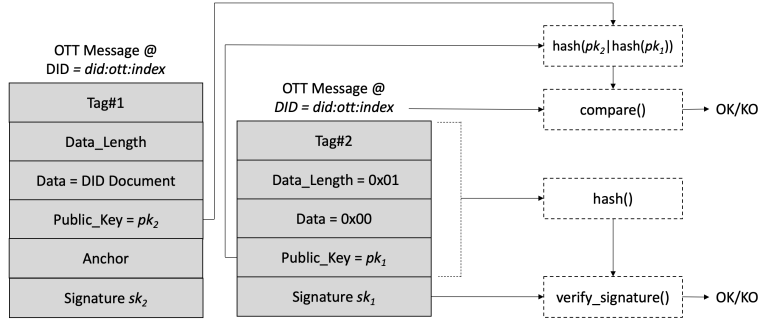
OTT Message @
DID = did:ott:index

Tag#1

Data_Length

Data = DID Document

Public_Key = $pk_2$

Anchor

Signature $sk_2$

OTT Message @
DID = did:ott:index

Tag#2

Data_Length = 0x01

Data = 0x00

Public_Key = $pk_1$

Signature $sk_1$

hash($pk_2$|hash($pk_1$))

compare()

OK/KO

hash()

verify_signature()

OK/KO